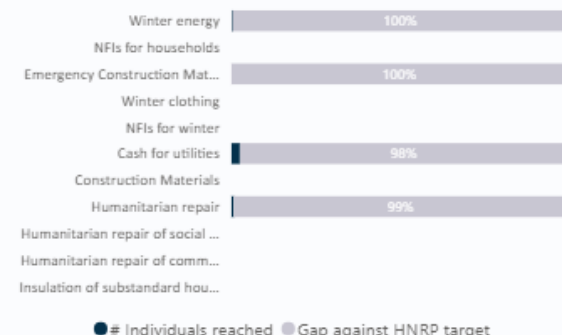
Winter energy 100%
NFIs for households
Emergency Construction Mat... 100%
Winter clothing
NFIs for winter
Cash for utilities 98%
Construction Materials
Humanitarian repair 99%
Humanitarian repair of social ...
Humanitarian repair of comm...
Insulation of substandard hou...

# Individuals reached Gap against HNRP target